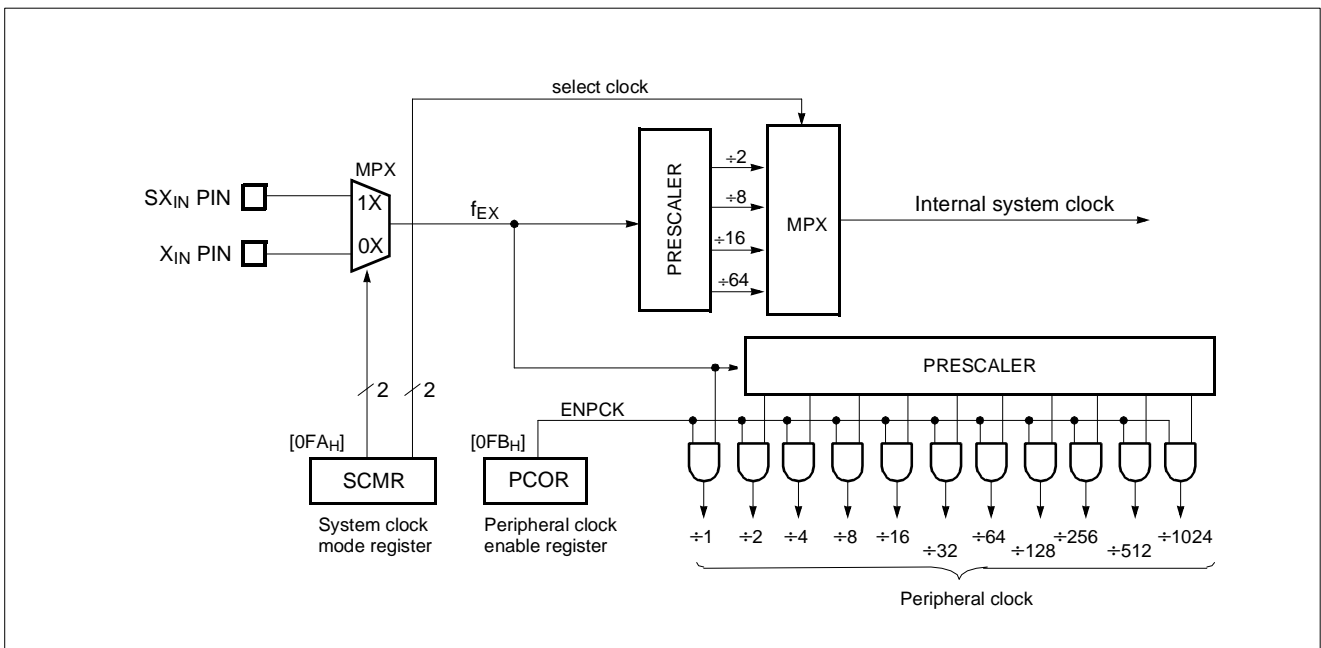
select clock

MPX

$SX_{IN}$ PIN

$X_{IN}$ PIN

1X

0X

$f_{EX}$

PRESCALER

÷2

÷8

÷16

÷64

MPX

Internal system clock

PRESCALER

2

2

$[0FA_H]$

SCMR

System clock mode register

$[0FB_H]$

ENPCK

PCOR

Peripheral clock enable register

÷1 ÷2 ÷4 ÷8 ÷16 ÷32 ÷64 ÷128 ÷256 ÷512 ÷1024

Peripheral clock